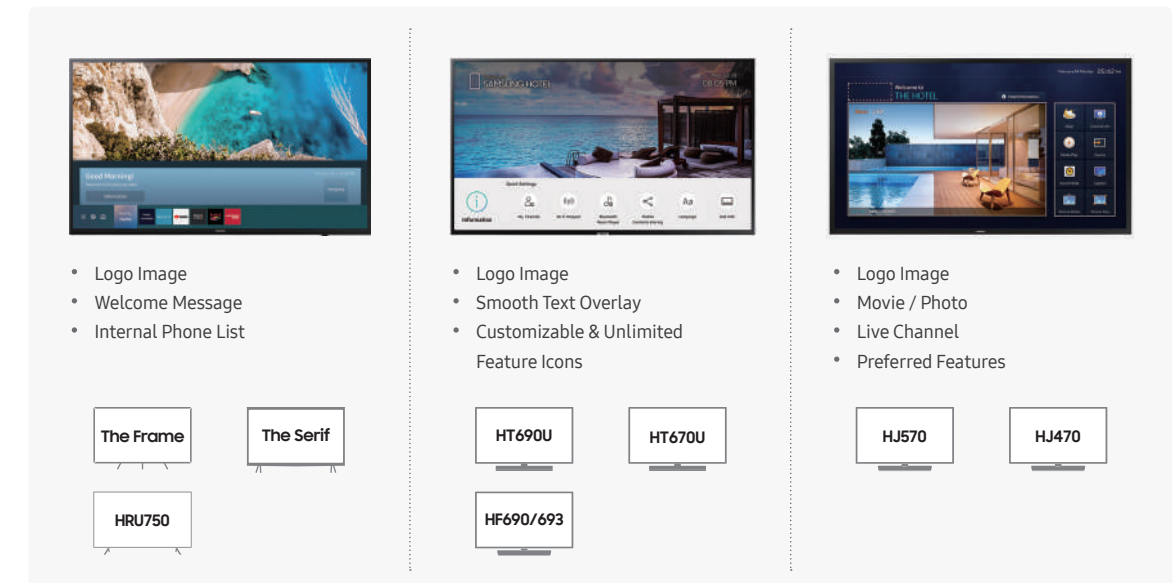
Good Morning!

- Logo Image
- Welcome Message
- Internal Phone List

The Frame

The Serif

HRU750

SAMSUNG HOTEL

08:05 PM

Quick Settings

Information

- Logo Image
- Smooth Text Overlay
- Customizable & Unlimited Feature Icons

HT690U

HT670U

HF690/693

Welcome to
THE HOTEL

- Logo Image
- Movie / Photo
- Live Channel
- Preferred Features

HJ570

HJ470